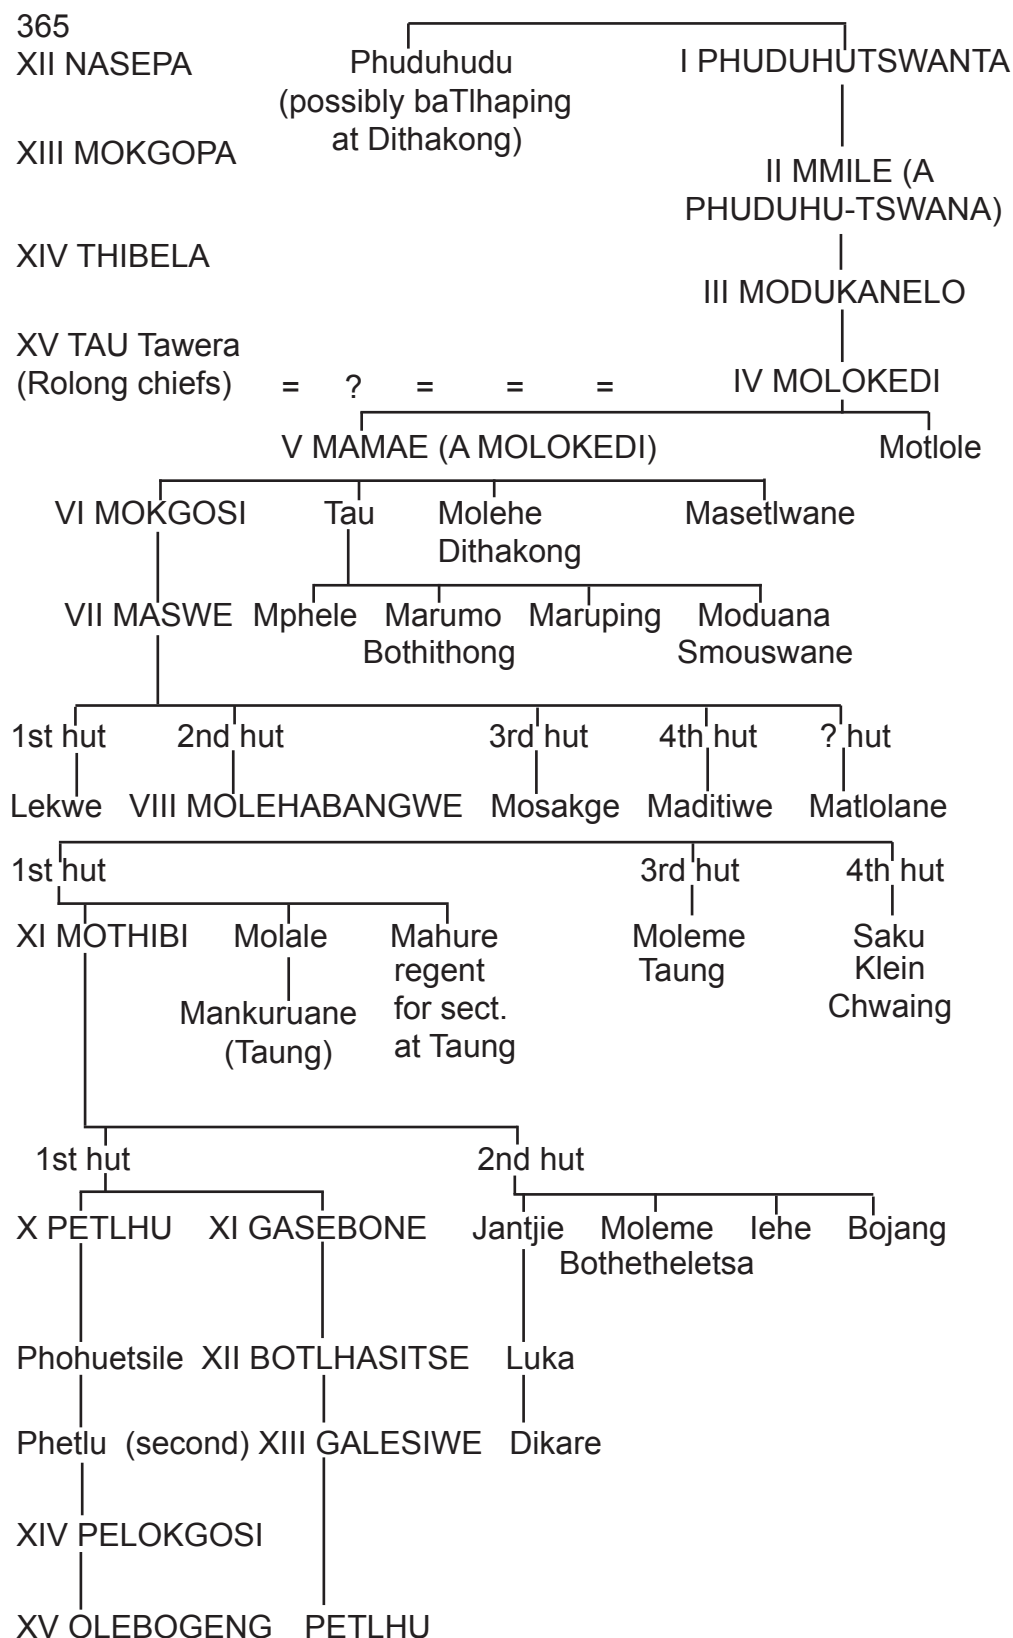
365
XII NASEPA
XIII MOKGOPA
XIV THIBELA
XV TAU Tawera (Rolong chiefs) = ? = = =

Phuduhudu (possibly baTlhaping at Dithakong)

I PHUDUHUTSWANTA
II MMILE (A PHUDUHU-TSWANA)
III MODUKANELO
IV MOLOKEDI

V MAMAE (A MOLOKEDI)
Motlole

VI MOKGOSI
Tau
Molehe Dithakong
Masetlwane

VII MASWE
Mphele
Marumo Bothithong
Maruping
Moduana Smouswane

1st hut
2nd hut
3rd hut
4th hut
? hut

Lekwe
VIII MOLEHABANGWE
Mosakge
Maditiwe
Matlolane

1st hut
3rd hut
4th hut

XI MOTHIBI
Molale
Mankuruane (Taung)
Mahure regent for sect. at Taung
Moleme Taung
Saku Klein Chwaing

1st hut
2nd hut

X PETLHU
XI GASEBONE
Jantjie
Moleme Bothetheletsa
Iehe
Bojang

Phohuetsile
XII BOTLHASITSE
Luka

Phetlu (second)
XIII GALESIWE
Dikare

XIV PELOKGOSI

XV OLEBOGENG
PETLHU